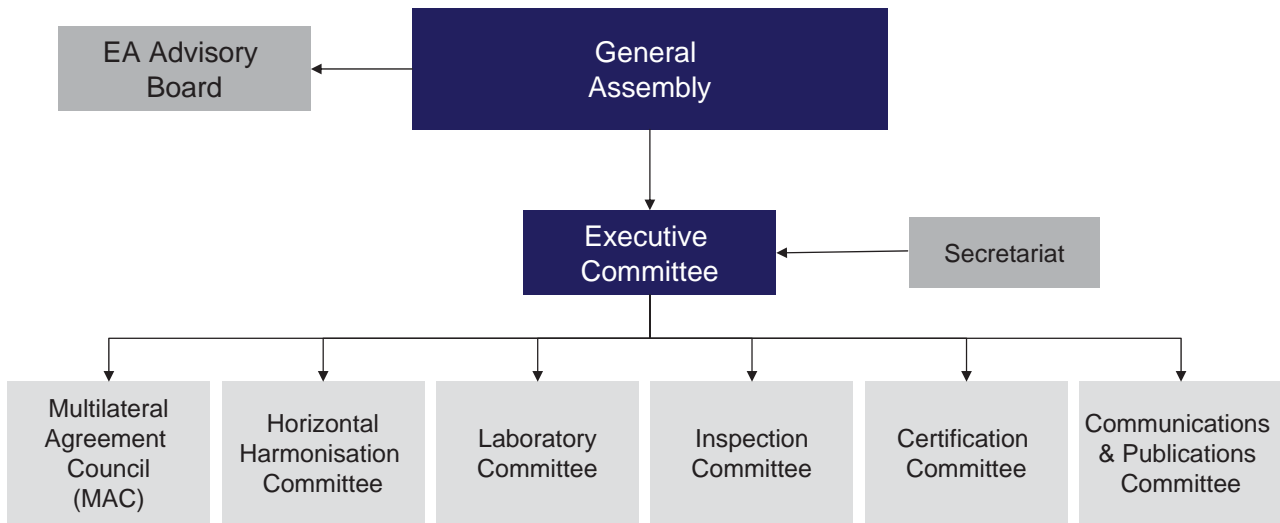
EA Advisory Board

General Assembly

Executive Committee

Secretariat

Multilateral Agreement Council (MAC)

Horizontal Harmonisation Committee

Laboratory Committee

Inspection Committee

Certification Committee

Communications & Publications Committee